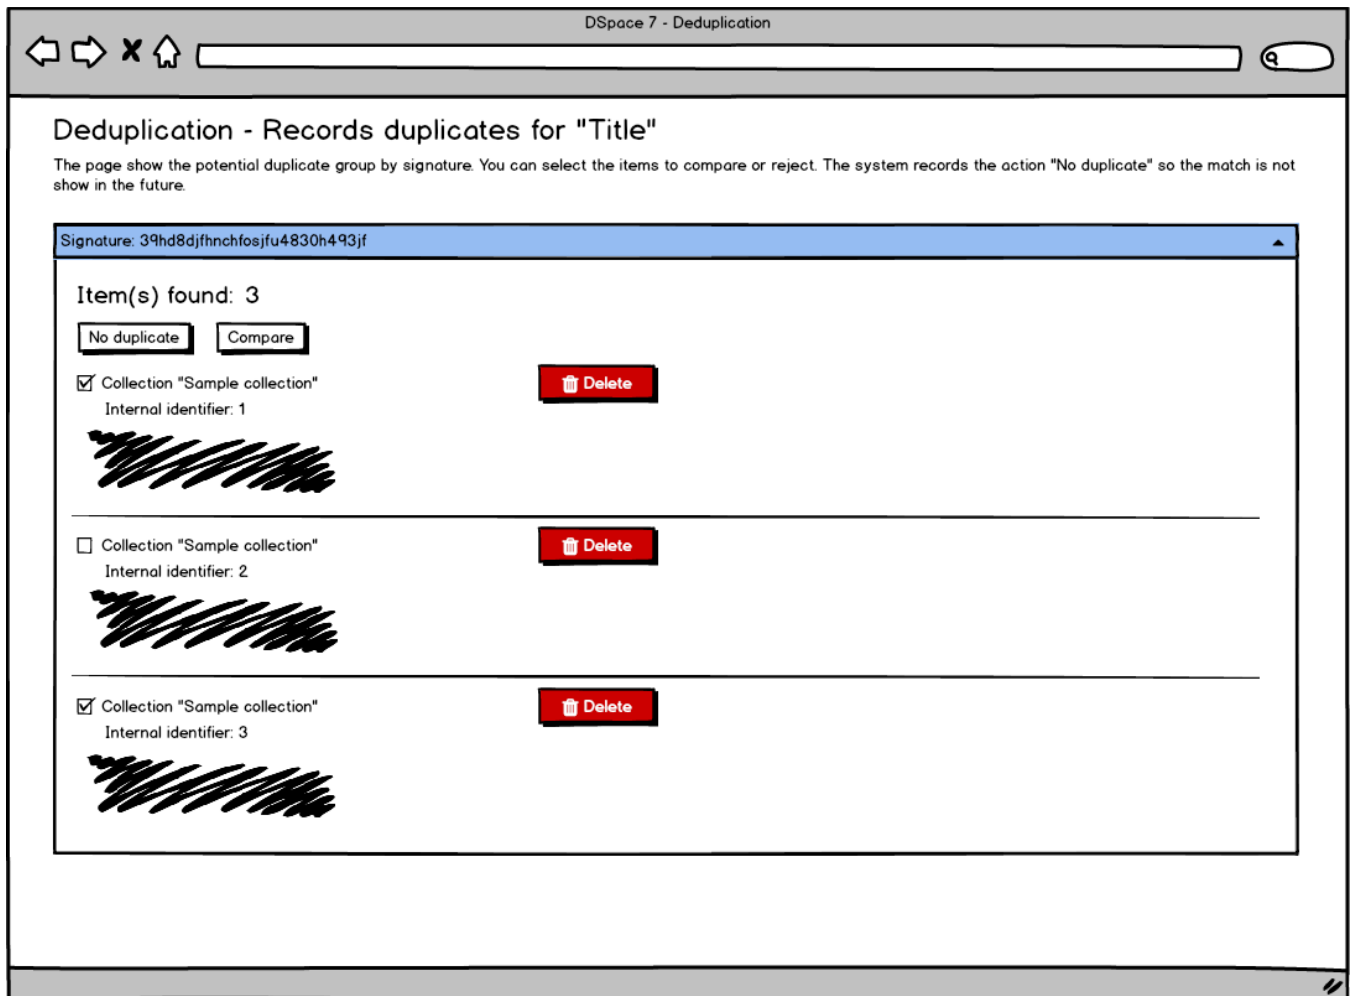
DSpace 7 - Deduplication

Deduplication - Records duplicates for "Title"

The page show the potential duplicate group by signature. You can select the items to compare or reject. The system records the action "No duplicate" so the match is not show in the future.

Signature: 39hd8djfhnchfosjfu4830h493jf

Item(s) found: 3

No duplicate

Compare

Collection "Sample collection"
Internal identifier: 1

Delete

Collection "Sample collection"
Internal identifier: 2

Delete

Collection "Sample collection"
Internal identifier: 3

Delete